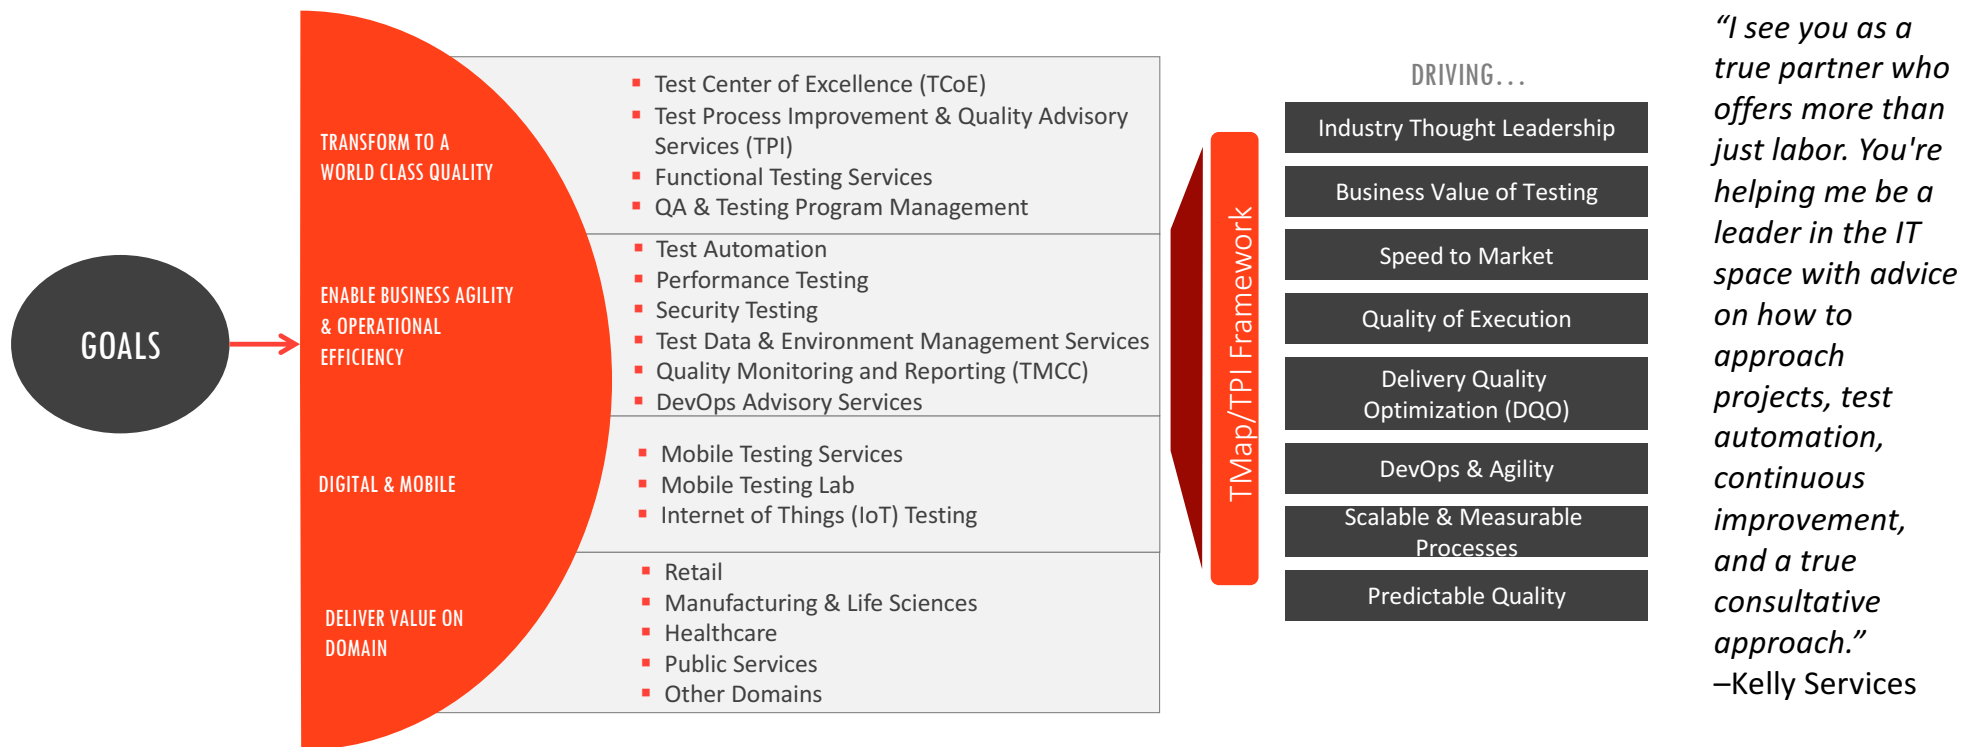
GOALS

TRANSFORM TO A WORLD CLASS QUALITY

- Test Center of Excellence (TCoE)
- Test Process Improvement & Quality Advisory Services (TPI)
- Functional Testing Services
- QA & Testing Program Management

ENABLE BUSINESS AGILITY & OPERATIONAL EFFICIENCY

- Test Automation
- Performance Testing
- Security Testing
- Test Data & Environment Management Services
- Quality Monitoring and Reporting (TMCC)
- DevOps Advisory Services

DIGITAL & MOBILE

- Mobile Testing Services
- Mobile Testing Lab
- Internet of Things (IoT) Testing

DELIVER VALUE ON DOMAIN

- Retail
- Manufacturing & Life Sciences
- Healthcare
- Public Services
- Other Domains

TMap/TPI Framework

DRIVING...

Industry Thought Leadership

Business Value of Testing

Speed to Market

Quality of Execution

Delivery Quality Optimization (DQO)

DevOps & Agility

Scalable & Measurable Processes

Predictable Quality

"I see you as a true partner who offers more than just labor. You're helping me be a leader in the IT space with advice on how to approach projects, test automation, continuous improvement, and a true consultative approach."
–Kelly Services